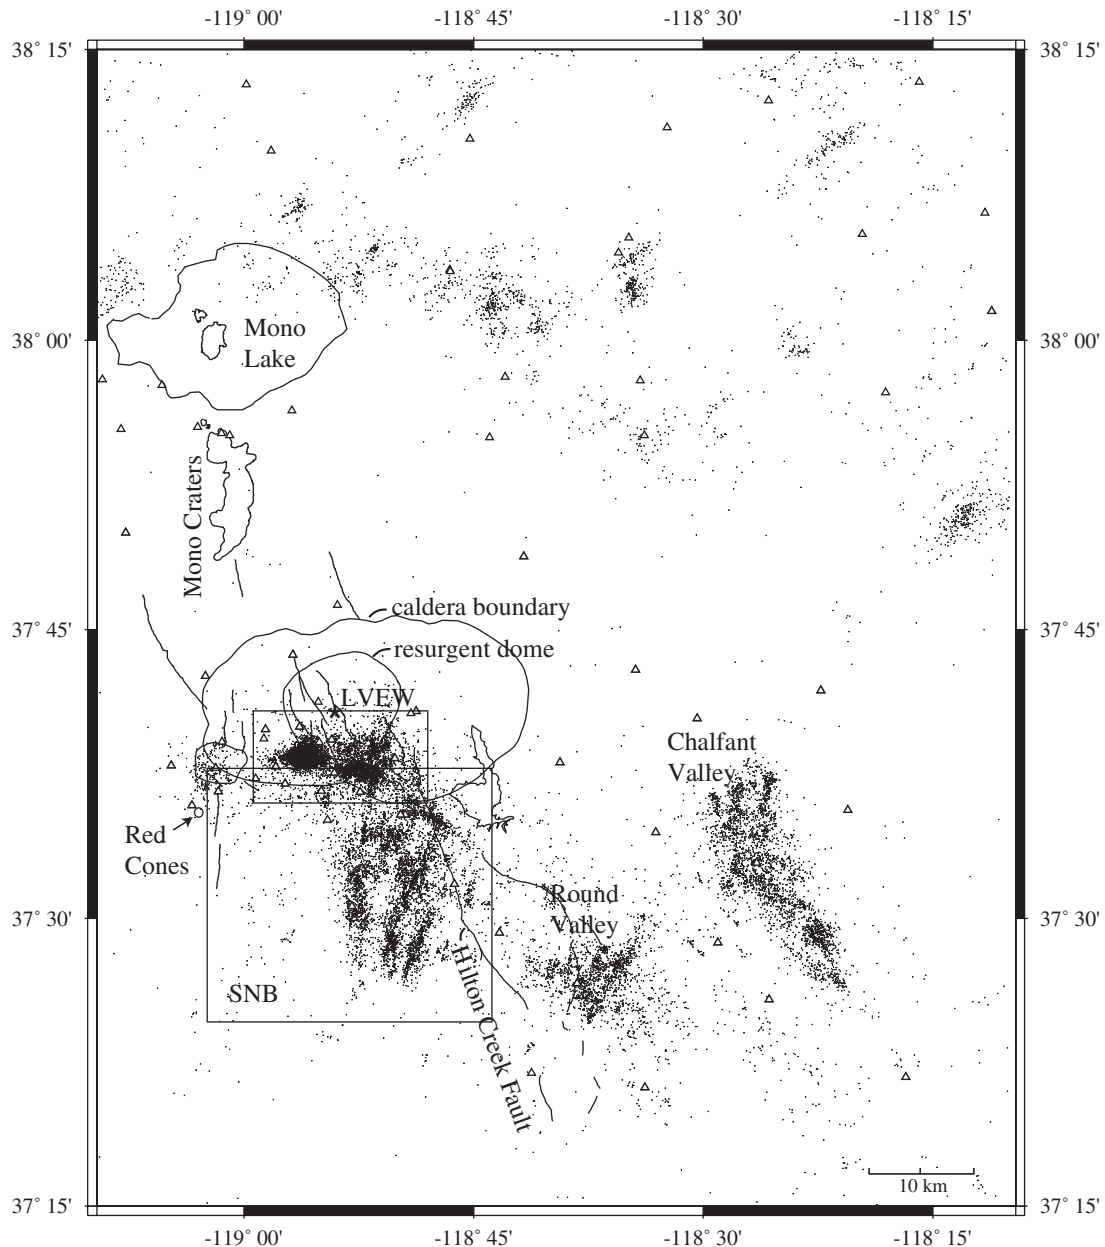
-119° 00'
-118° 45'
-118° 30'
-118° 15'

38° 15'
38° 15'

Mono Lake

38° 00'
38° 00'

Mono Craters

caldera boundary

37° 45'
37° 45'

resurgent dome

LVEW

Chalfant Valley

Red Cones

Round Valley

37° 30'
37° 30'

SNB

Hilton Creek Fault

10 km

37° 15'
37° 15'

-119° 00'
-118° 45'
-118° 30'
-118° 15'